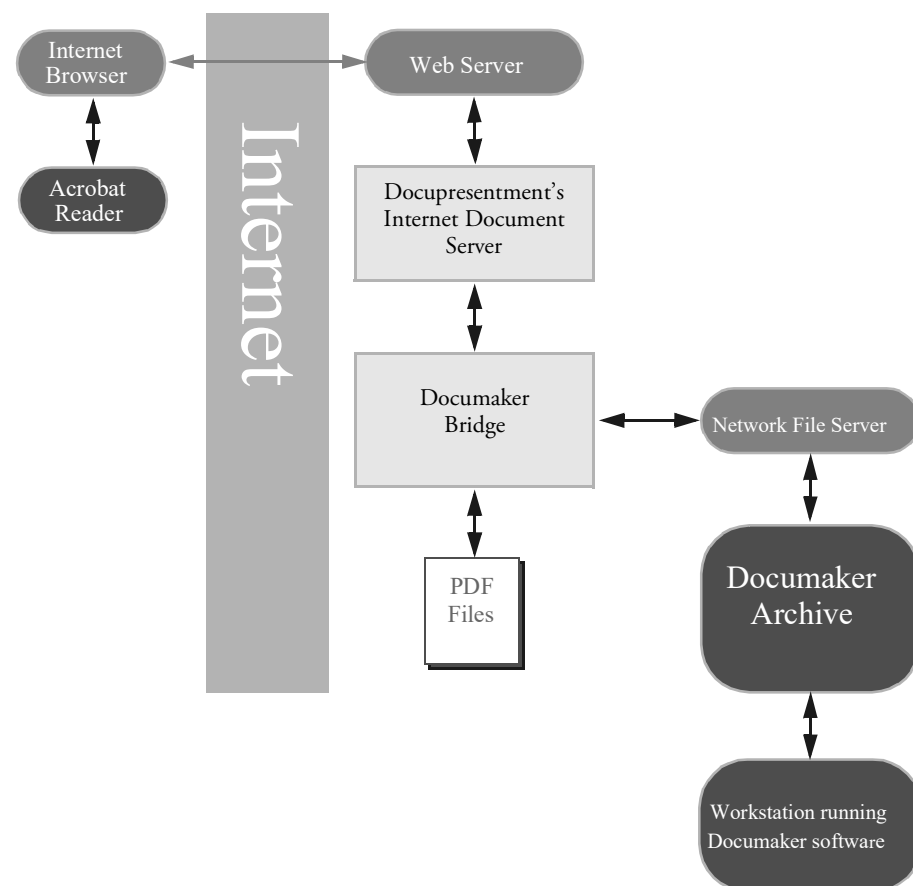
Internet Browser

Acrobat Reader

Internet

Web Server

Docupresentment's Internet Document Server

Documaker Bridge

Network File Server

PDF Files

Documaker Archive

Workstation running Documaker software